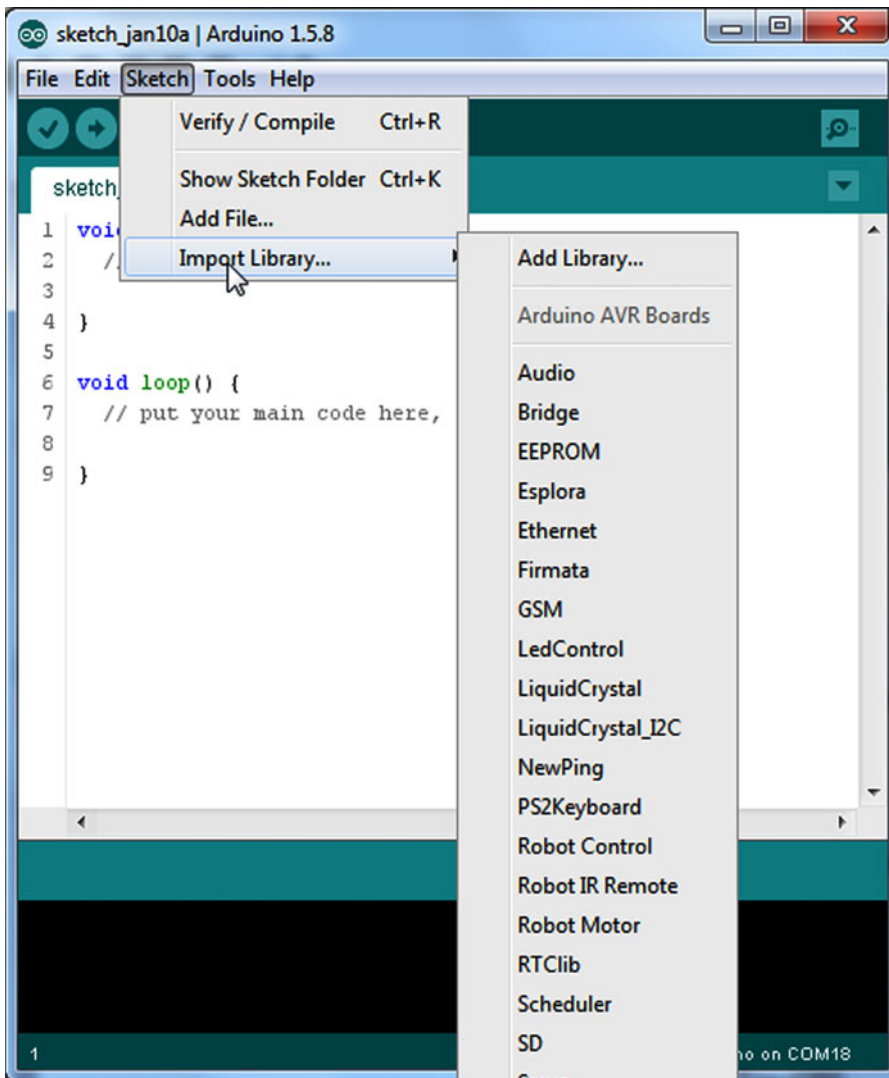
sketch_jan10a | Arduino 1.5.8

File Edit Sketch Tools Help

Verify / Compile Ctrl+R
Show Sketch Folder Ctrl+K
Add File...
Import Library...

Add Library...
Arduino AVR Boards
Audio
Bridge
EEPROM
Esplora
Ethernet
Firmata
GSM
LedControl
LiquidCrystal
LiquidCrystal_I2C
NewPing
PS2Keyboard
Robot Control
Robot IR Remote
Robot Motor
RTClib
Scheduler
SD
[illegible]

sketch_

1 voi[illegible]
2 /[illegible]
3
4 }
5
6 void loop() {
7 // put your main code here,
8
9 }

1
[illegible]no on COM18